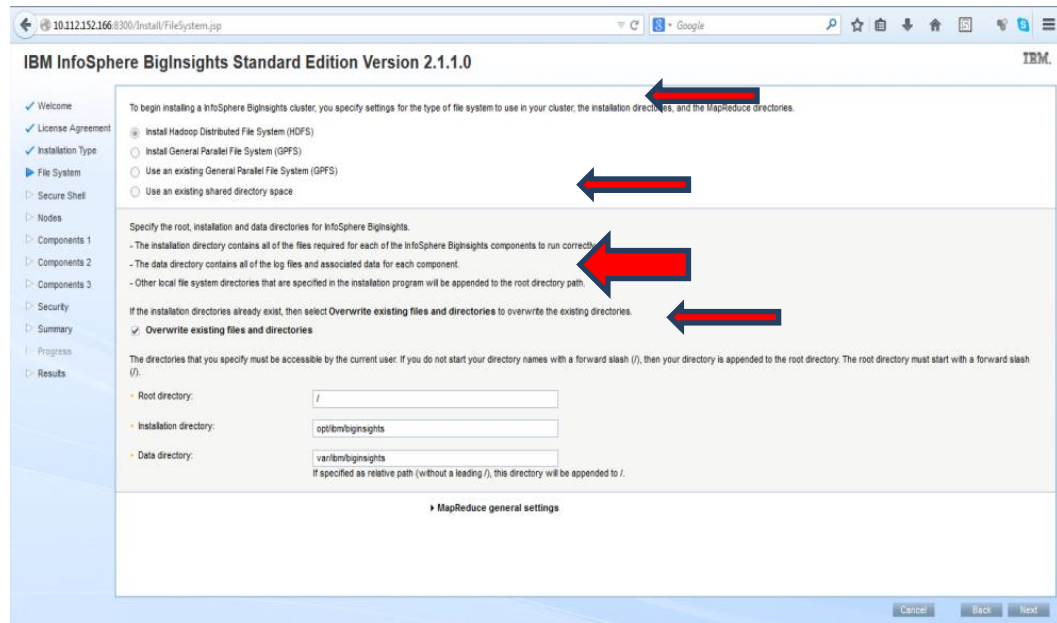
10.112.152.166:8300/Install/FileSystem.jsp

Google

IBM InfoSphere BigInsights Standard Edition Version 2.1.1.0

IBM.

Welcome
License Agreement
Installation Type
File System
Secure Shell
Nodes
Components 1
Components 2
Components 3
Security
Summary
Progress
Results

To begin installing a InfoSphere BigInsights cluster, you specify settings for the type of file system to use in your cluster, the installation directo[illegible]es, and the MapReduce directories.

Install Hadoop Distributed File System (HDFS)
Install General Parallel File System (GPFS)
Use an existing General Parallel File System (GPFS)
Use an existing shared directory space

Specify the root, installation and data directories for InfoSphere BigInsights.

- The installation directory contains all of the files required for each of the InfoSphere BigInsights components to run correctly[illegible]

- The data directory contains all of the log files and associated data for each component.

- Other local file system directories that are specified in the installation program will be appended to the root directory path.

If the installation directories already exist, then select **Overwrite existing files and directories** to overwrite the existing directories.

Overwrite existing files and directories

The directories that you specify must be accessible by the current user. If you do not start your directory names with a forward slash (/), then your directory is appended to the root directory. The root directory must start with a forward slash (/).

Root directory: /

Installation directory: opt/ibm/biginsights

Data directory: var/ibm/biginsights
If specified as relative path (without a leading /), this directory will be appended to /.

MapReduce general settings

Cancel Back Next